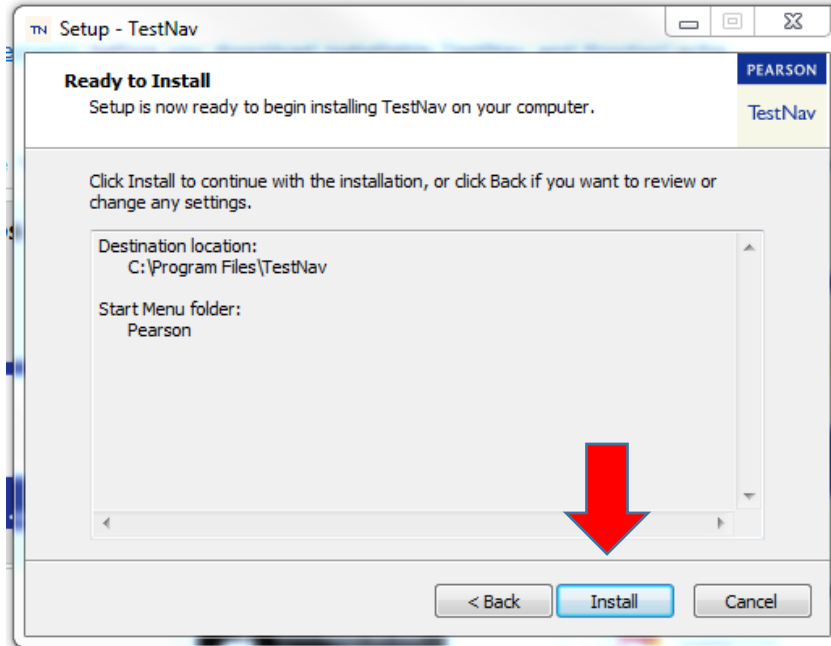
TN Setup - TestNav

Ready to Install
Setup is now ready to begin installing TestNav on your computer.

PEARSON
TestNav

Click Install to continue with the installation, or click Back if you want to review or change any settings.

Destination location:
C:\Program Files\TestNav

Start Menu folder:
Pearson

< Back
Install
Cancel